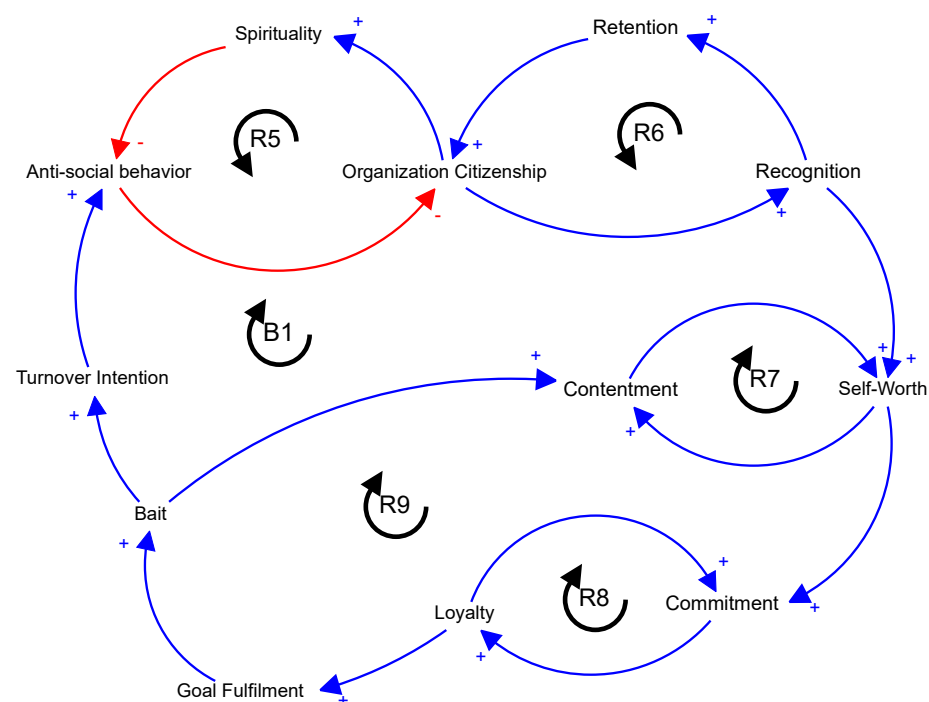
Spirituality
+
Retention
+
R5
R6
-
+
Anti-social behavior
Organization Citizenship
Recognition
+
-
+
B1
+
+
+
R7
Turnover Intention
Contentment
Self-Worth
+
+
R9
Bait
+
+
R8
Loyalty
Commitment
+
+
Goal Fulfilment
+